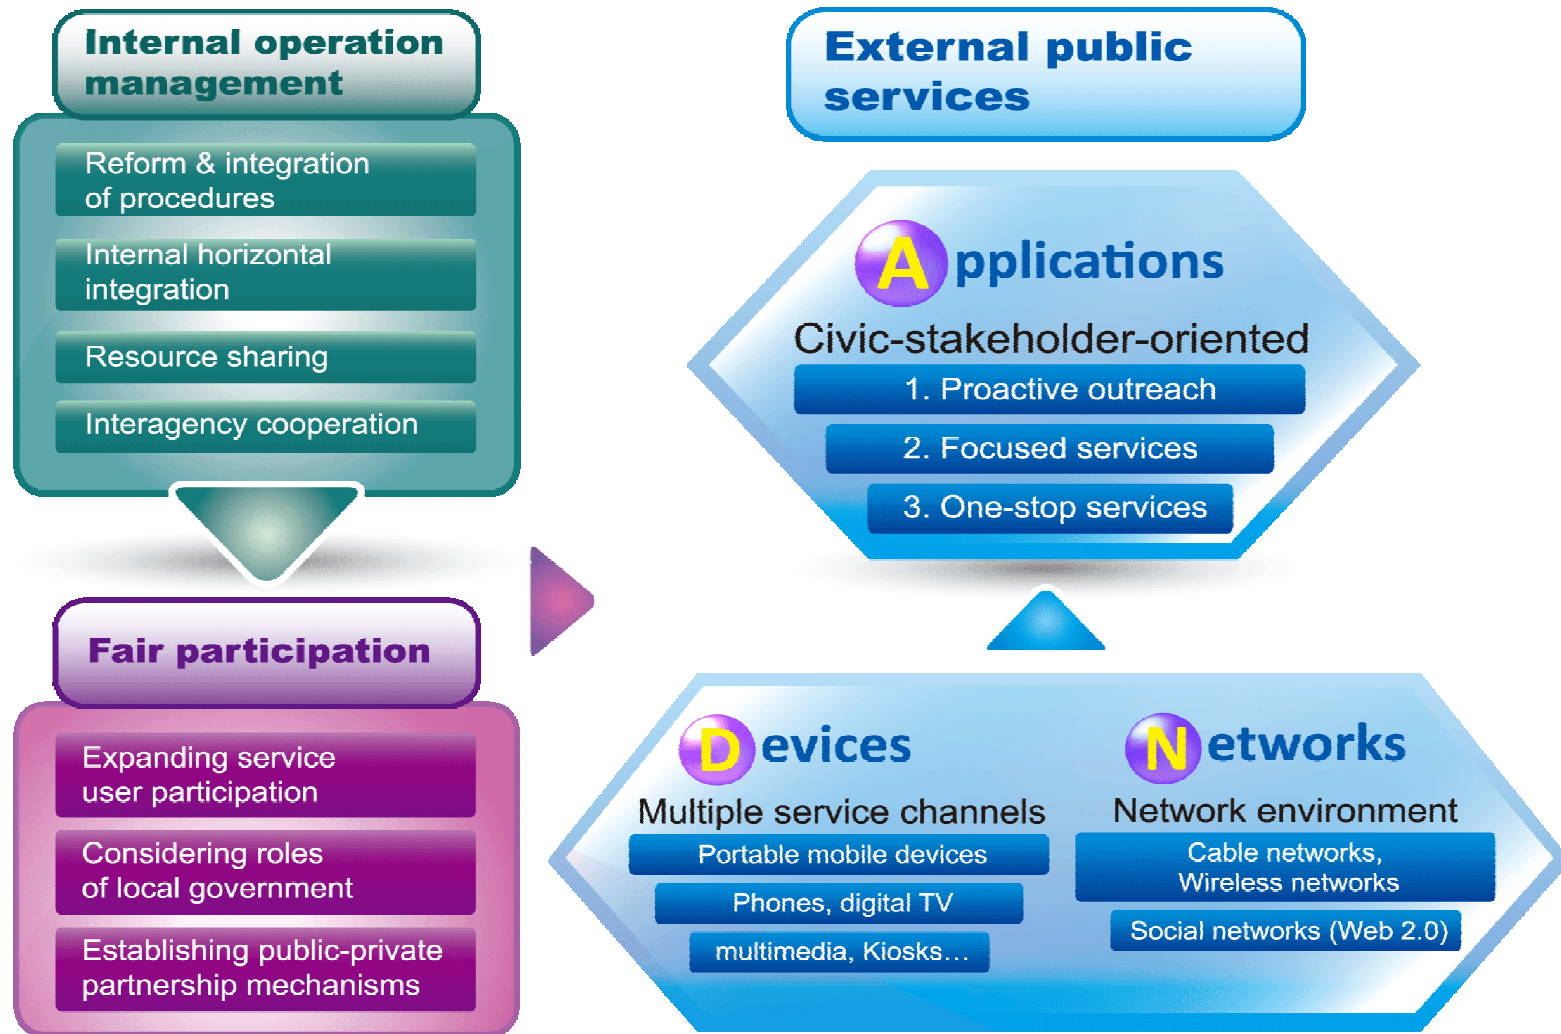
Internal operation management

Reform & integration of procedures

Internal horizontal integration

Resource sharing

Interagency cooperation

Fair participation

Expanding service user participation

Considering roles of local government

Establishing public-private partnership mechanisms

External public services

Applications

Civic-stakeholder-oriented

1. Proactive outreach

2. Focused services

3. One-stop services

Devices

Multiple service channels

Portable mobile devices

Phones, digital TV

multimedia, Kiosks…

Networks

Network environment

Cable networks, Wireless networks

Social networks (Web 2.0)